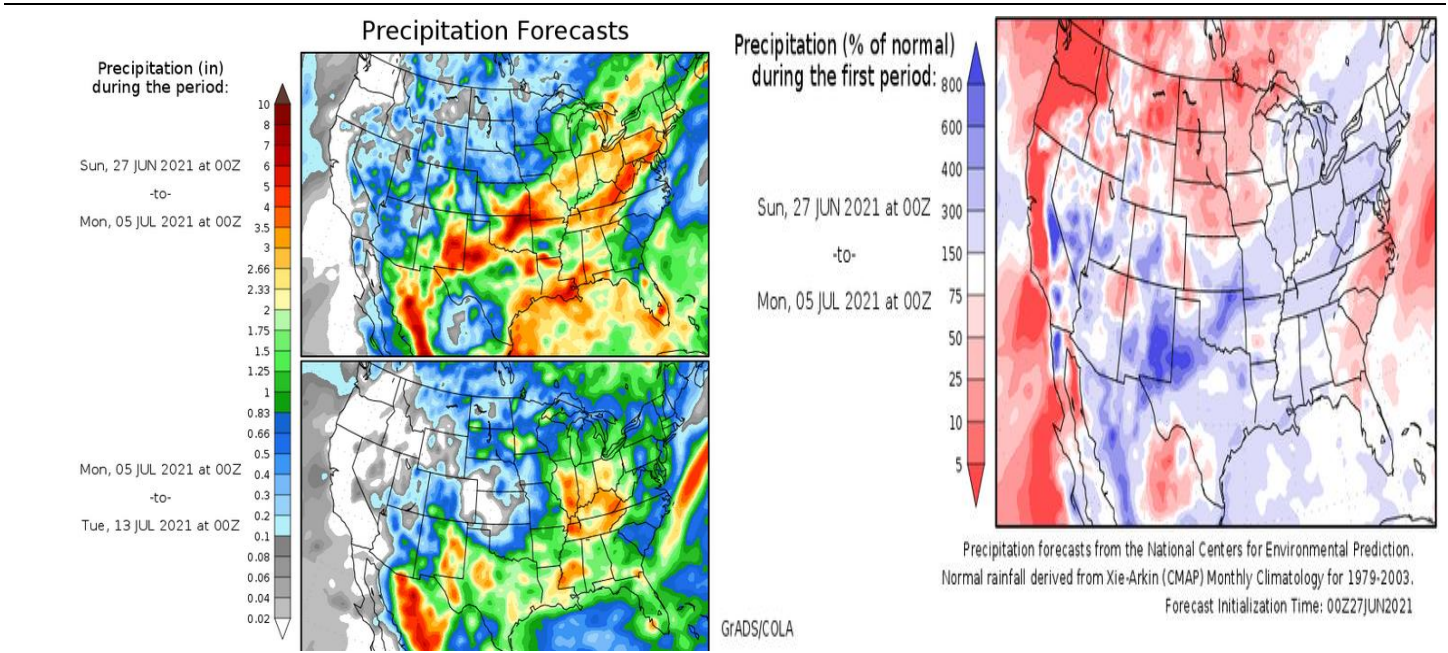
Precipitation Forecasts

Precipitation (in) during the period:

Sun, 27 JUN 2021 at 00Z
-to-
Mon, 05 JUL 2021 at 00Z

Mon, 05 JUL 2021 at 00Z
-to-
Tue, 13 JUL 2021 at 00Z

10
8
7
6
5
4
3.5
3
2.66
2.33
2
1.75
1.5
1.25
1
0.83
0.66
0.5
0.4
0.3
0.2
0.1
0.08
0.06
0.04
0.02

GrADS/COLA

Precipitation (% of normal) during the first period:

Sun, 27 JUN 2021 at 00Z
-to-
Mon, 05 JUL 2021 at 00Z

800
600
400
300
150
75
50
25
10
5

Precipitation forecasts from the National Centers for Environmental Prediction.
Normal rainfall derived from Xie-Arkin (CMAP) Monthly Climatology for 1979-2003.
Forecast Initialization Time: 00Z27JUN2021